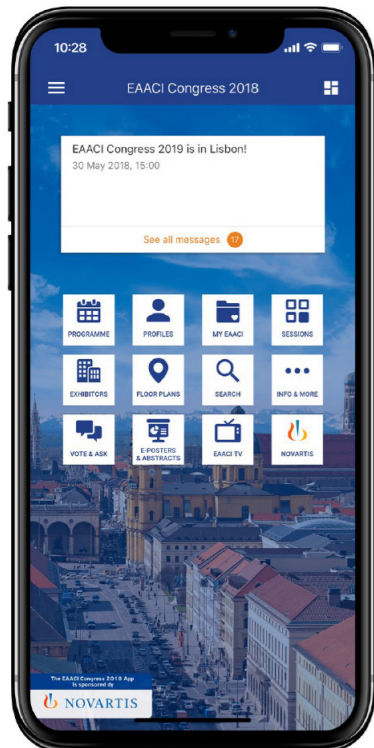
10:28

EAACI Congress 2018

EAACI Congress 2019 is in Lisbon!
30 May 2018, 15:00

See all messages 17

PROGRAMME
PROFILES
MY EAACI
SESSIONS
EXHIBITORS
FLOOR PLANS
SEARCH
INFO & MORE
VOTE & ASK
E-POSTERS & ABSTRACTS
EAACI TV
NOVARTIS

The EAACI Congress 2018 App is sponsored by
NOVARTIS